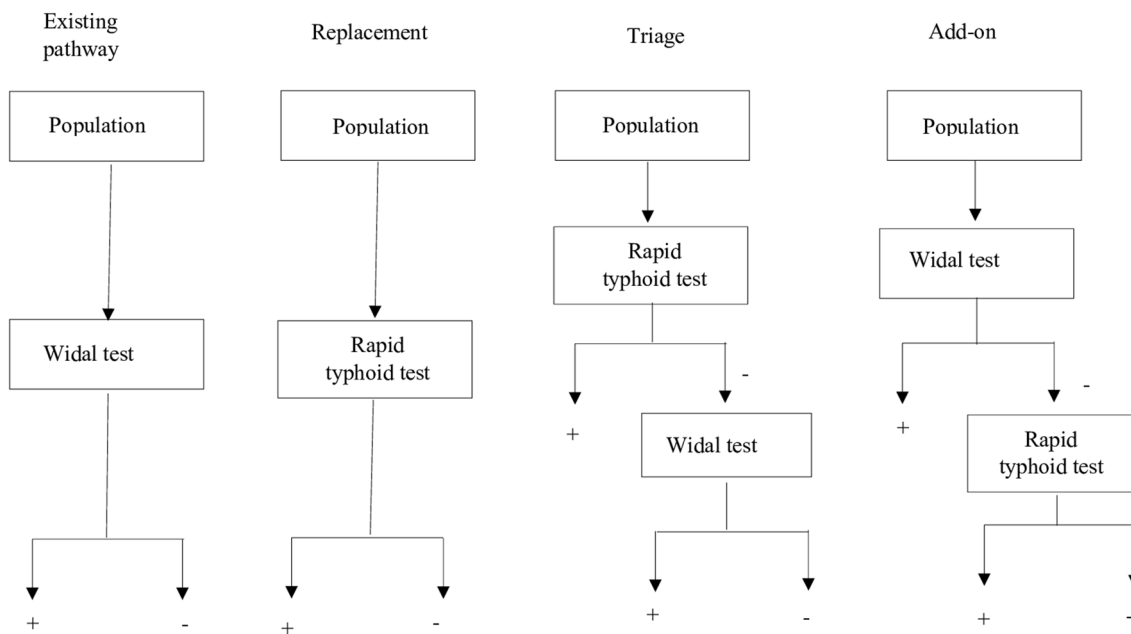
Existing pathway

Population

Widal test

+

-

Replacement

Population

Rapid typhoid test

+

-

Triage

Population

Rapid typhoid test

+

-

Widal test

+

-

Add-on

Population

Widal test

+

-

Rapid typhoid test

+

-